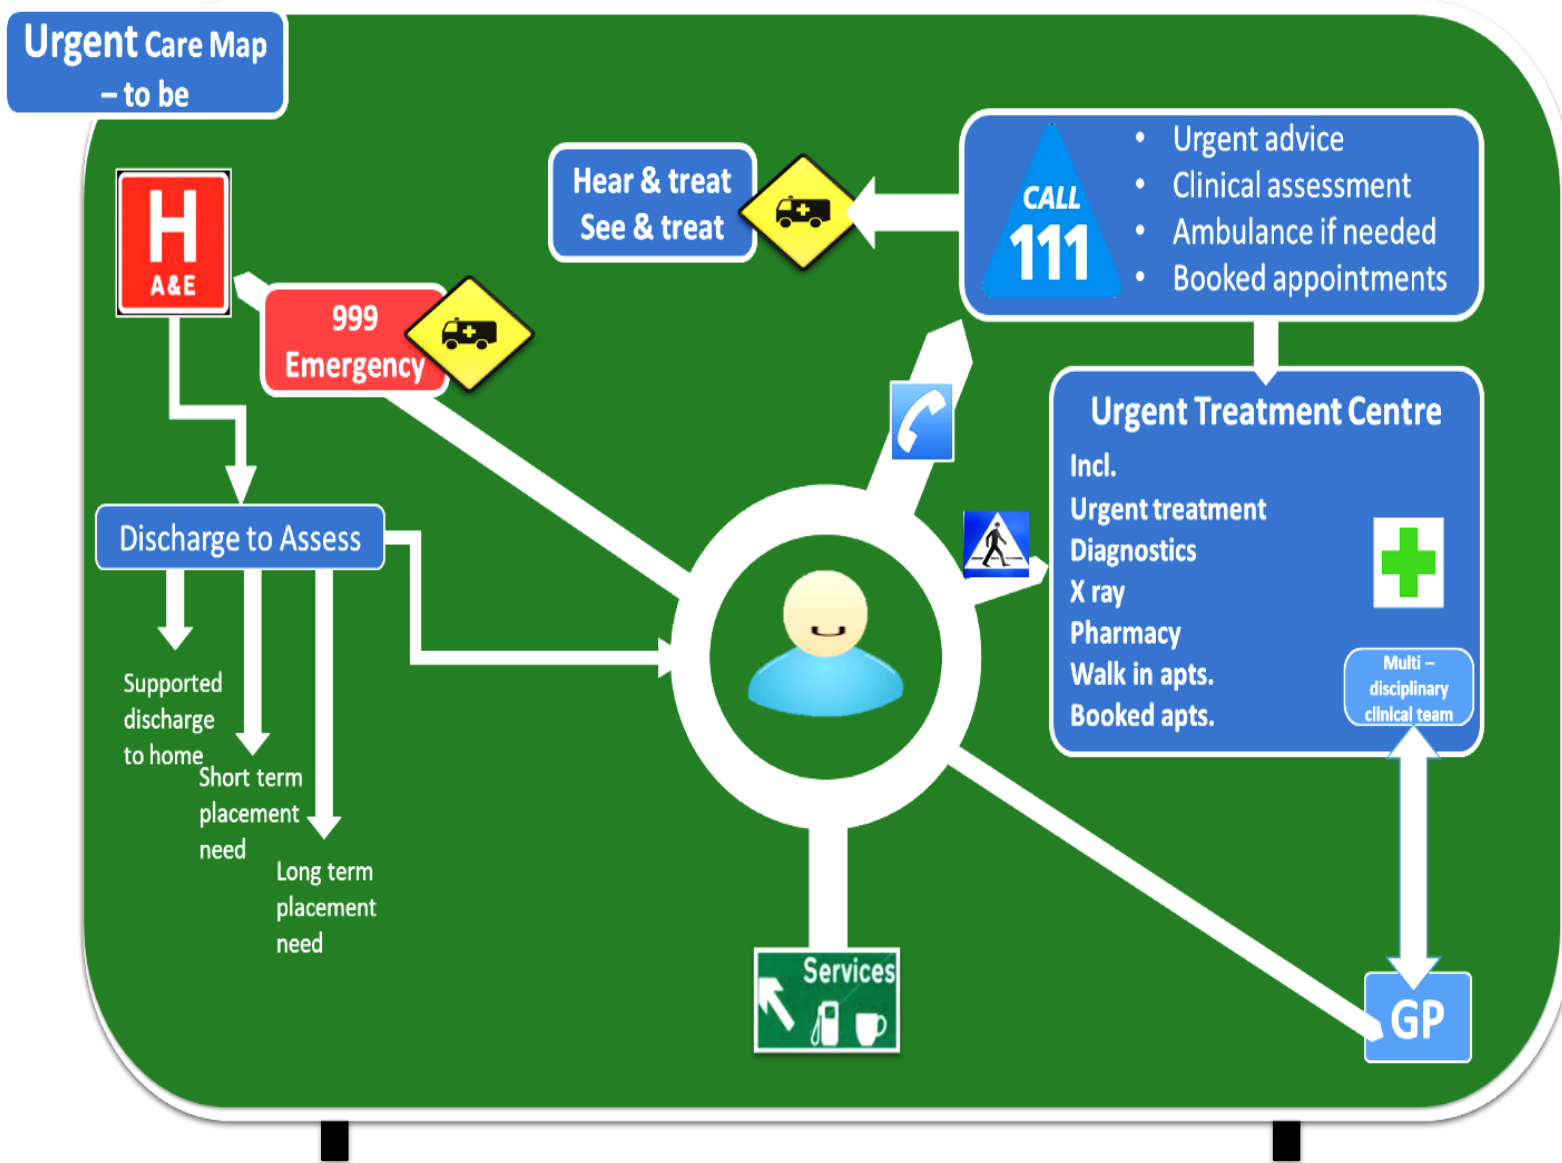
Urgent Care Map – to be

H
A&E

999
Emergency

Hear & treat
See & treat

CALL
111

• Urgent advice
• Clinical assessment
• Ambulance if needed
• Booked appointments

Urgent Treatment Centre
Incl.
Urgent treatment
Diagnostics
X ray
Pharmacy
Walk in apts.
Booked apts.

Multi – disciplinary clinical team

Discharge to Assess

Supported discharge to home

Short term placement need

Long term placement need

Services

GP